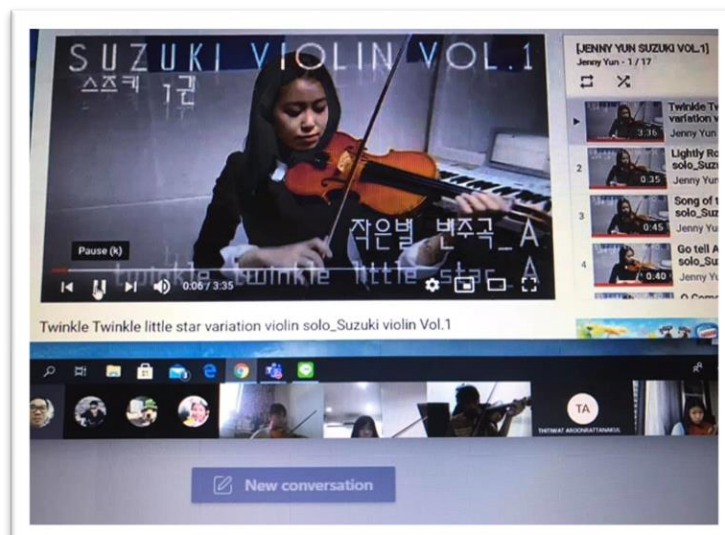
SUZUKI VIOLIN VOL.1
스즈키 1권
작은별 변주곡_A
Twinkle Twinkle little star A
Pause (k)
0:06 / 3:35
Twinkle Twinkle little star variation violin solo_Suzuki violin Vol.1
[JENNY YUN SUZUKI VOL.1]
Jenny Yun - 1 / 17
Twinkle Tw variation v
3:36
Jenny Yun
2
Lightly Ro solo_Suz
0:35
Jenny Yun
3
Song of t solo_Suz
0:45
Jenny Yun
4
Go tell A solo_Suz
0:40
Jenny Yu
O Come
TA
THITIWAT AROONRATTANAKUL
New conversation